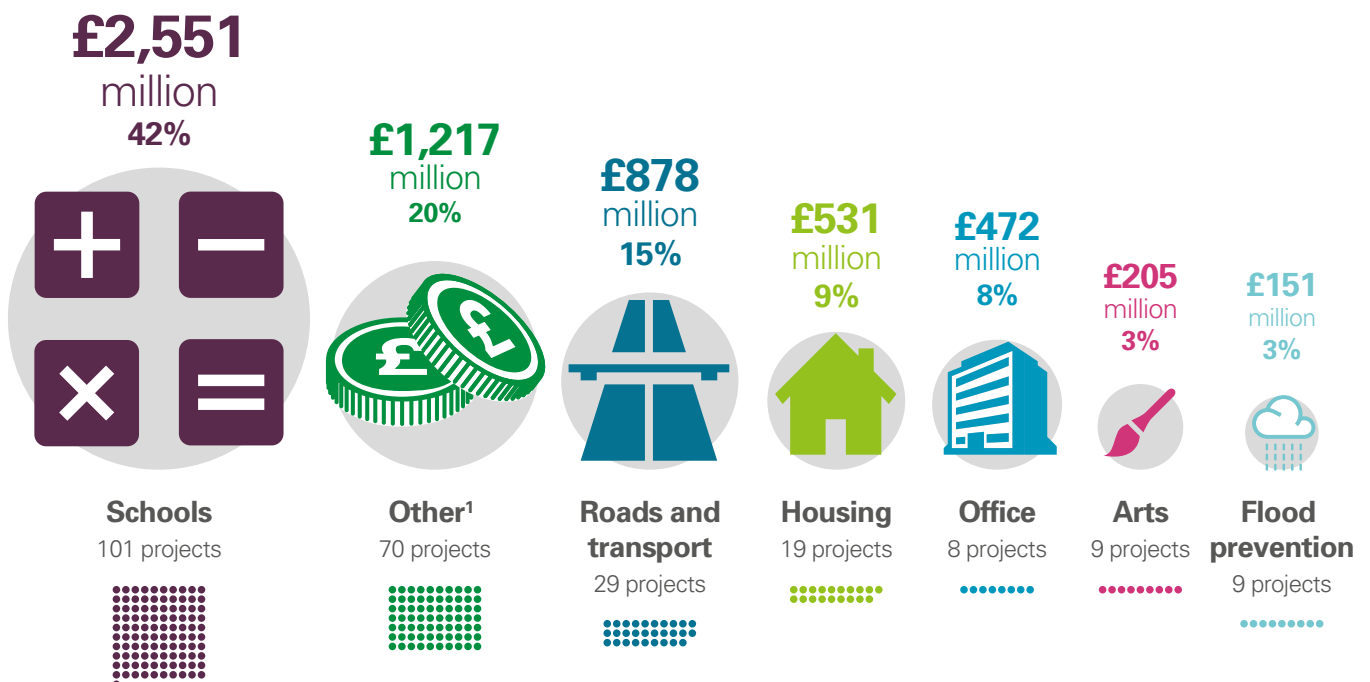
£2,551 million 42%

£1,217 million 20%

£878 million 15%

£531 million 9%

£472 million 8%

£205 million 3%

£151 million 3%

Schools
101 projects

Other$^1$
70 projects

Roads and transport
29 projects

Housing
19 projects

Office
8 projects

Arts
9 projects

Flood prevention
9 projects